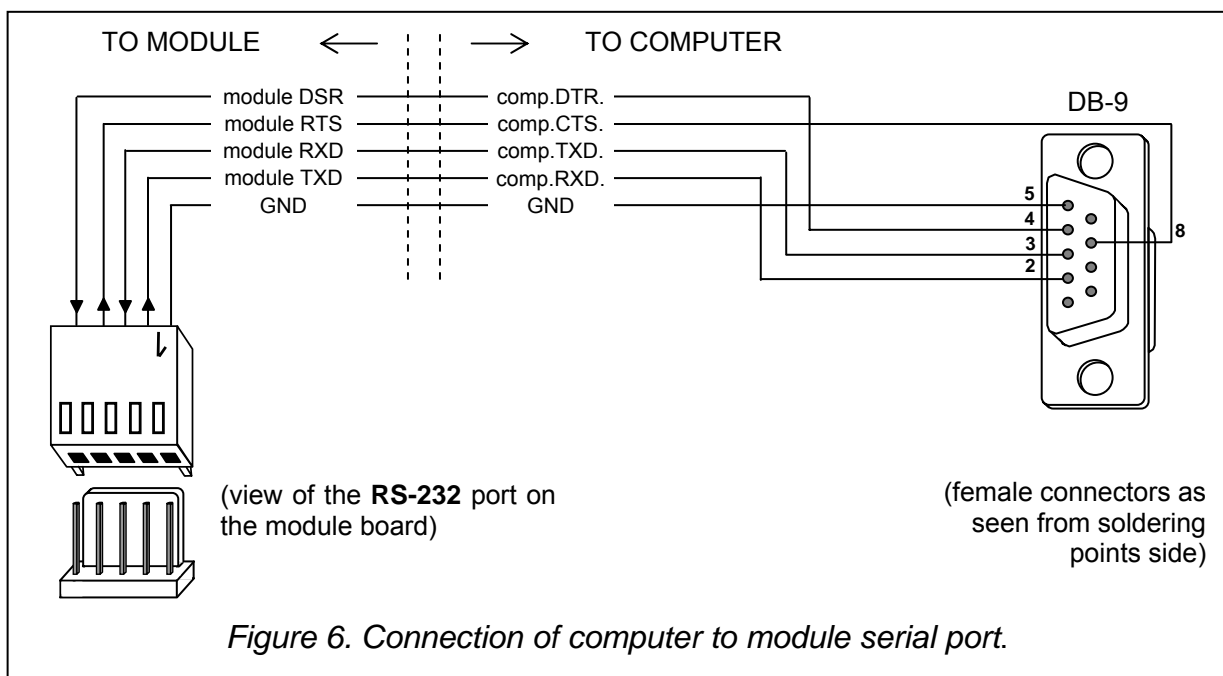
TO MODULE ⟵ ⟶ TO COMPUTER

module DSR
module RTS
module RXD
module TXD
GND

comp.DTR.
comp.CTS.
comp.TXD.
comp.RXD.
GND

DB-9

5
4
3
2
8

(view of the **RS-232** port on the module board)

(female connectors as seen from soldering points side)

*Figure 6. Connection of computer to module serial port.*